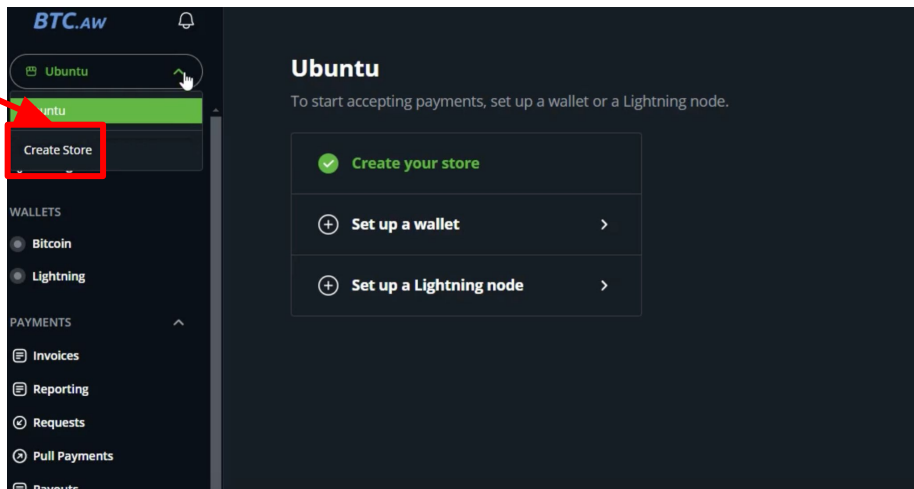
BTC.AW

Ubuntu

untu

Create Store

WALLETS

Bitcoin

Lightning

PAYMENTS

Invoices

Reporting

Requests

Pull Payments

Payouts

Ubuntu

To start accepting payments, set up a wallet or a Lightning node.

Create your store

Set up a wallet

Set up a Lightning node